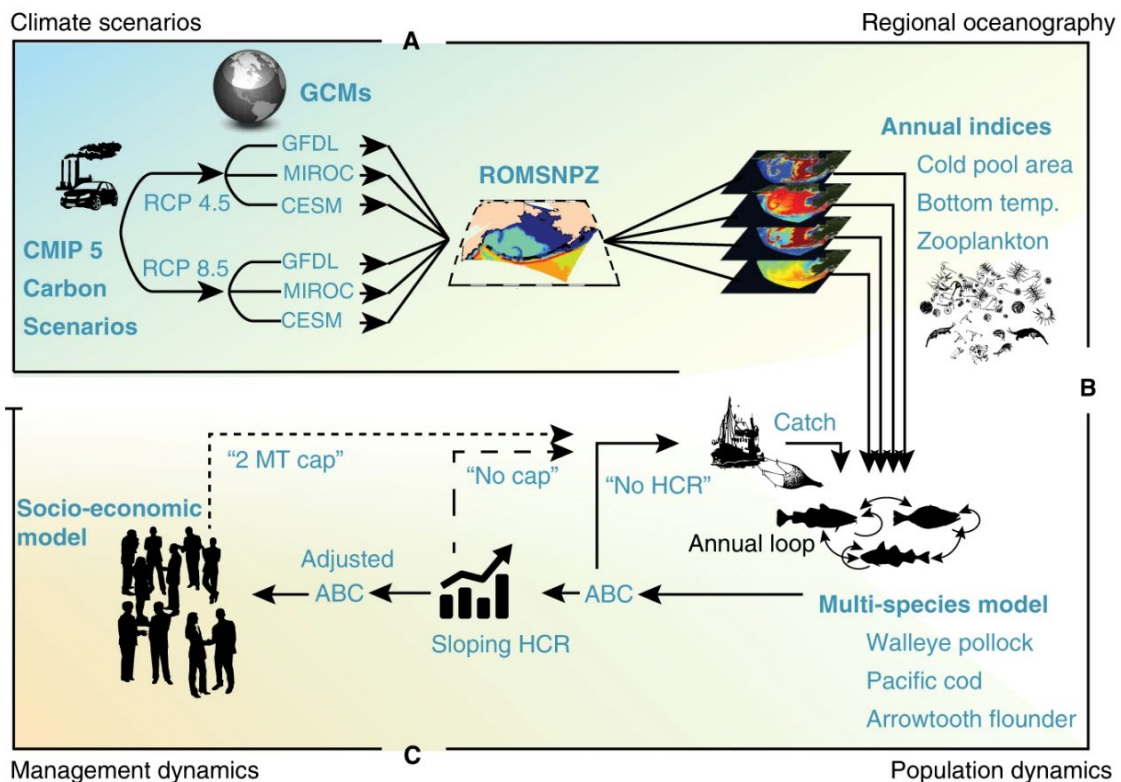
Climate scenarios

A

Regional oceanography

GCMs

GFDL
MIROC
CESM

RCP 4.5

CMIP 5
Carbon
Scenarios

RCP 8.5

GFDL
MIROC
CESM

ROMSNPZ

Annual indices
Cold pool area
Bottom temp.
Zooplankton

B

Catch

"2 MT cap"

"No cap"

"No HCR"

Socio-economic model

Annual loop

Adjusted
ABC

ABC

Sloping HCR

Multi-species model
Walleye pollock
Pacific cod
Arrowtooth flounder

Management dynamics

C

Population dynamics